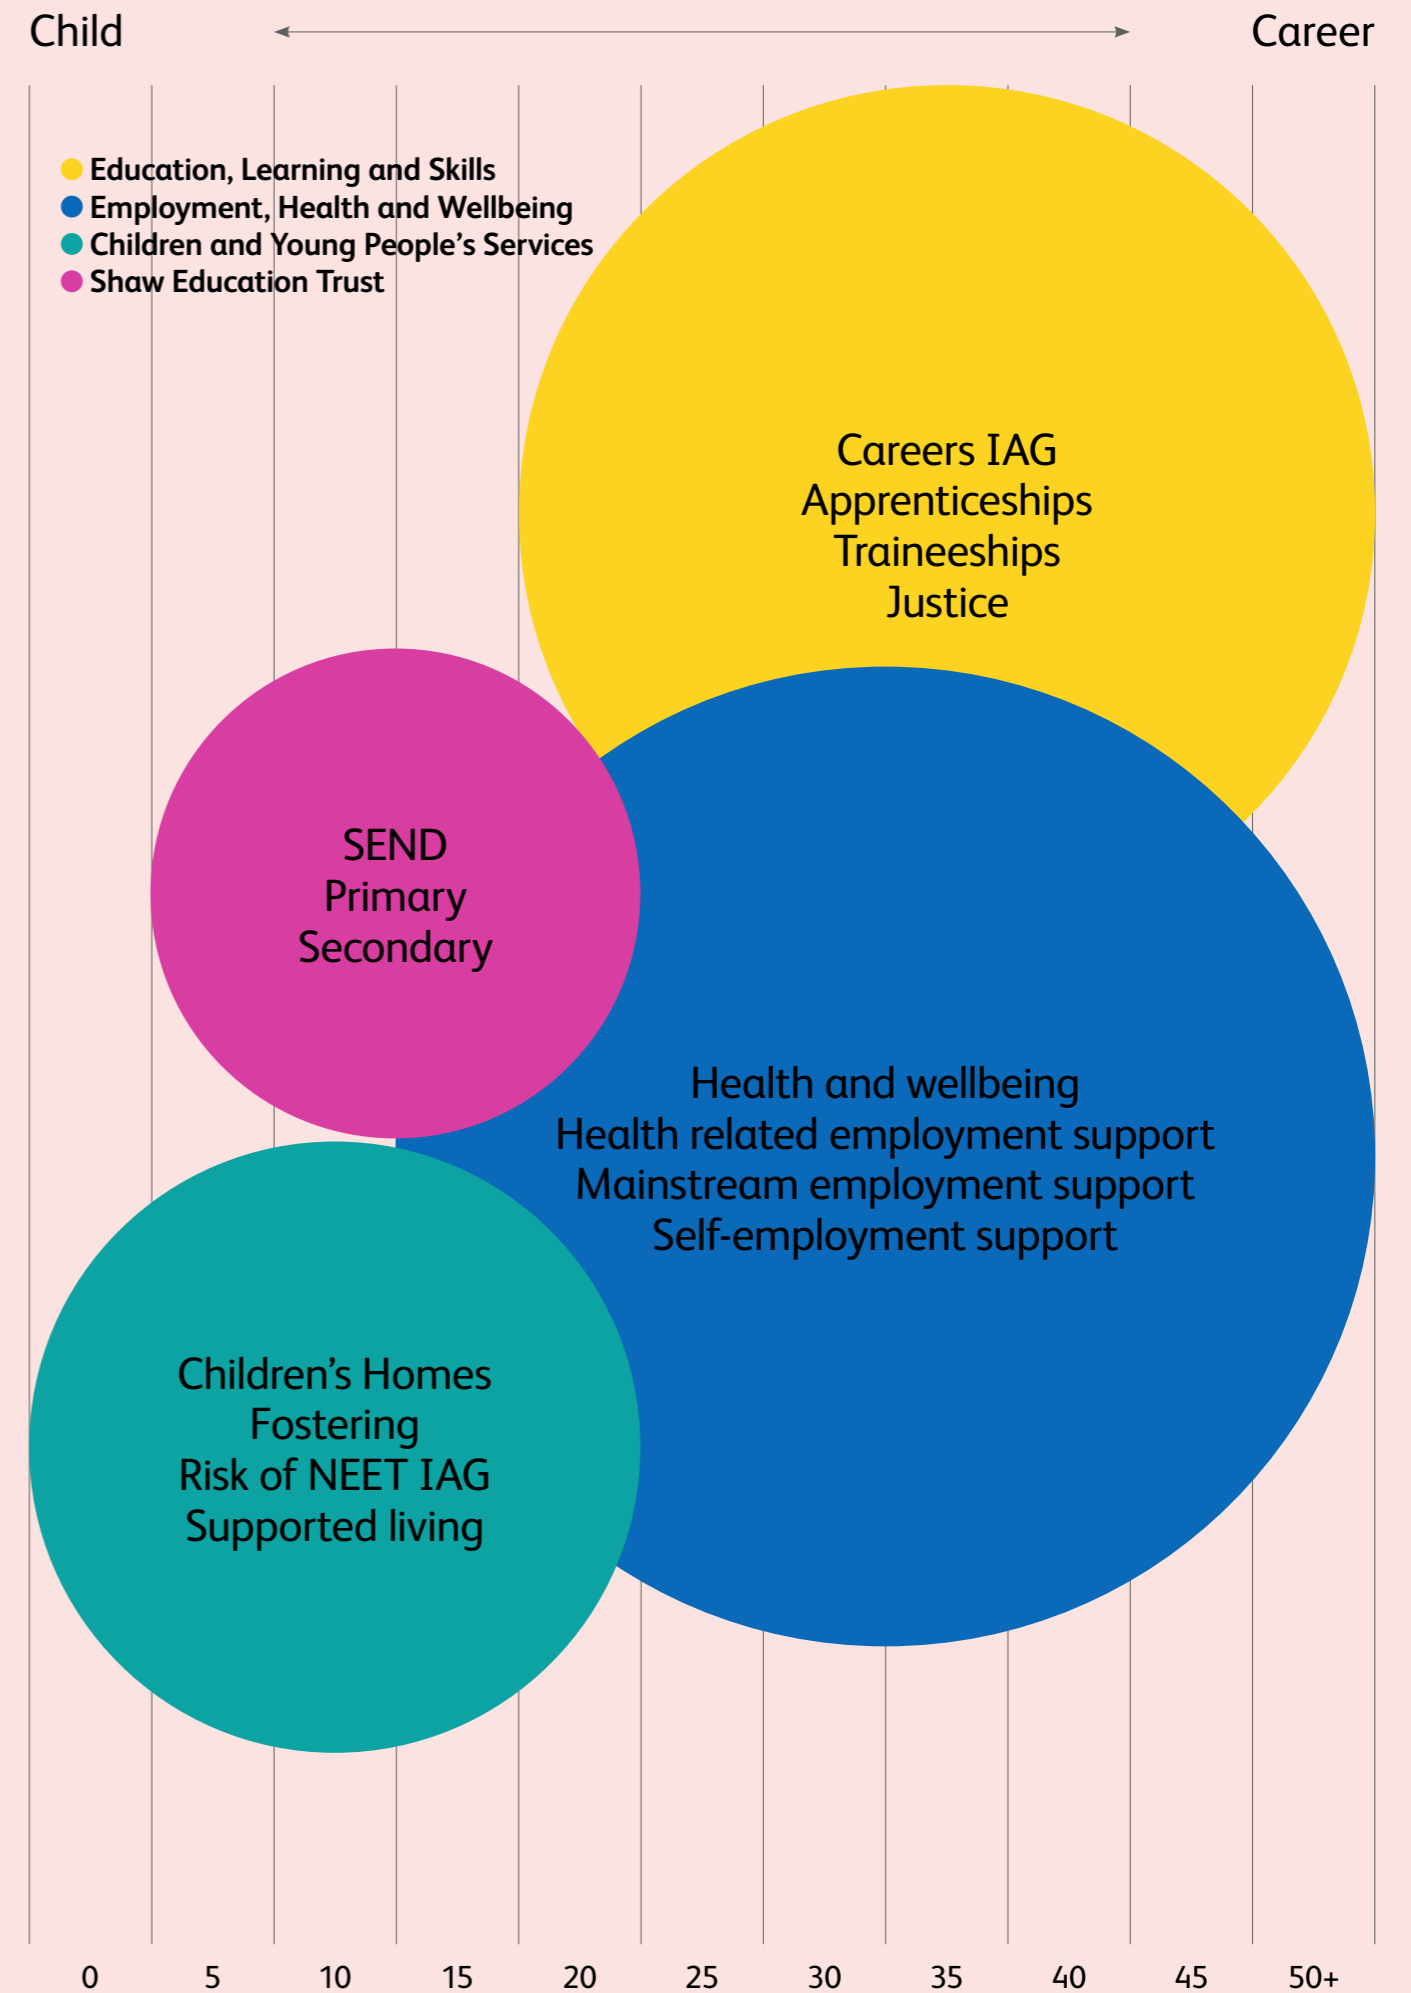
Child Career

Education, Learning and Skills
Employment, Health and Wellbeing
Children and Young People's Services
Shaw Education Trust

Careers IAG
Apprenticeships
Traineeships
Justice

SEND
Primary
Secondary

Health and wellbeing
Health related employment support
Mainstream employment support
Self-employment support

Children's Homes
Fostering
Risk of NEET IAG
Supported living

0 5 10 15 20 25 30 35 40 45 50+